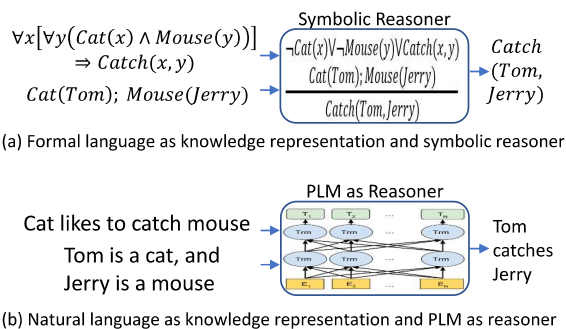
$\forall x\left[\forall y\left(Cat(x) \wedge Mouse(y)\right)\right]$
$\Rightarrow Catch(x, y)$
$Cat(Tom);\ Mouse(Jerry)$

Symbolic Reasoner

$\neg Cat(x) \vee \neg Mouse(y) \vee Catch(x, y)$
$Cat(Tom); Mouse(Jerry)$
$Catch(Tom, Jerry)$

$Catch$
$(Tom,$
$Jerry)$

(a) Formal language as knowledge representation and symbolic reasoner

PLM as Reasoner

Cat likes to catch mouse

Tom is a cat, and Jerry is a mouse

$T_1$ $T_2$ ... $T_N$
Trm Trm ... Trm
Trm Trm ... Trm
$E_1$ $E_2$ ... $E_N$

Tom catches Jerry

(b) Natural language as knowledge representation and PLM as reasoner